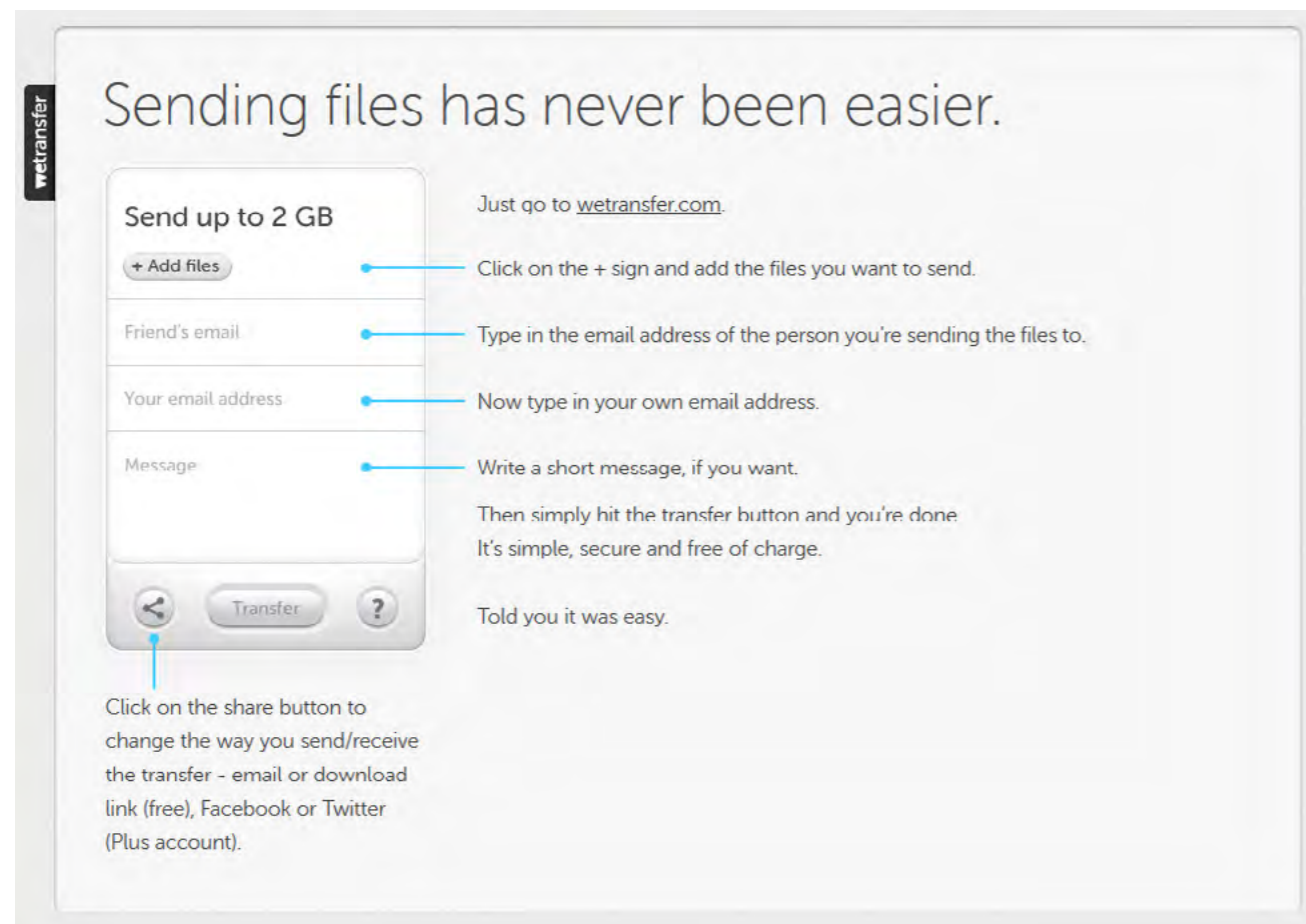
wetransfer

Sending files has never been easier.

Send up to 2 GB

+ Add files

Friend's email

Your email address

Message

Transfer

?

Just go to wetransfer.com.

Click on the + sign and add the files you want to send.

Type in the email address of the person you're sending the files to.

Now type in your own email address.

Write a short message, if you want.

Then simply hit the transfer button and you're done
It's simple, secure and free of charge.

Told you it was easy.

Click on the share button to change the way you send/receive the transfer - email or download link (free), Facebook or Twitter (Plus account).